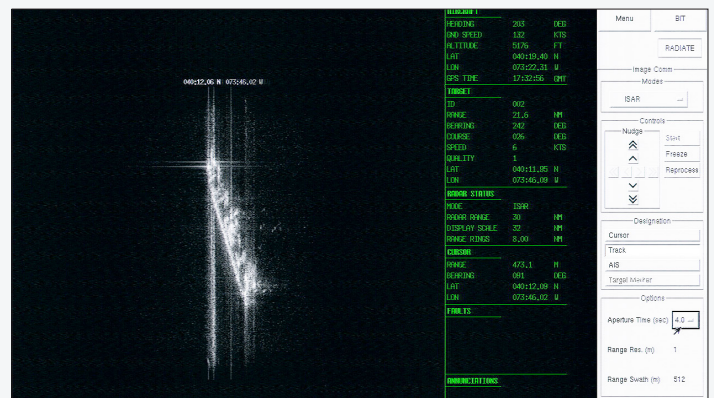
040:12.06 N 073:46.02 W

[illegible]

| | | |
|---|---|---|
| HEADING | 203 | DEG |
| GND SPEED | 132 | KTS |
| ALTITUDE | 5176 | FT |
| LAT | 040:19.40 | N |
| LON | 073:22.31 | W |
| GPS TIME | 17:32:56 | GMT |

TARGET

| | | |
|---|---|---|
| ID | 002 | |
| RANGE | 21.6 | NM |
| BEARING | 242 | DEG |
| COURSE | 026 | DEG |
| SPEED | 6 | KTS |
| QUALITY | 1 | |
| LAT | 040:11.95 | N |
| LON | 073:46.08 | W |

RADAR STATUS

| | | |
|---|---|---|
| MODE | ISAR | |
| RADAR RANGE | 30 | NM |
| DISPLAY SCALE | 32 | NM |
| RANGE RINGS | 8.00 | NM |

CURSOR

| | | |
|---|---|---|
| RANGE | 473.1 | M |
| BEARING | 001 | DEG |
| LAT | 040:12.09 | N |
| LON | 073:46.02 | W |

FAULTS

ANNUNCIATIONS

Menu
BIT
RADIATE
Image Comm
Modes
ISAR
Controls
Nudge
Start
Freeze
Reprocess
Designation
Cursor
Track
AIS
Target Marker
Options
Aperture Time (sec) 4.0
Range Res. (m) 1
Range Swath (m) 512